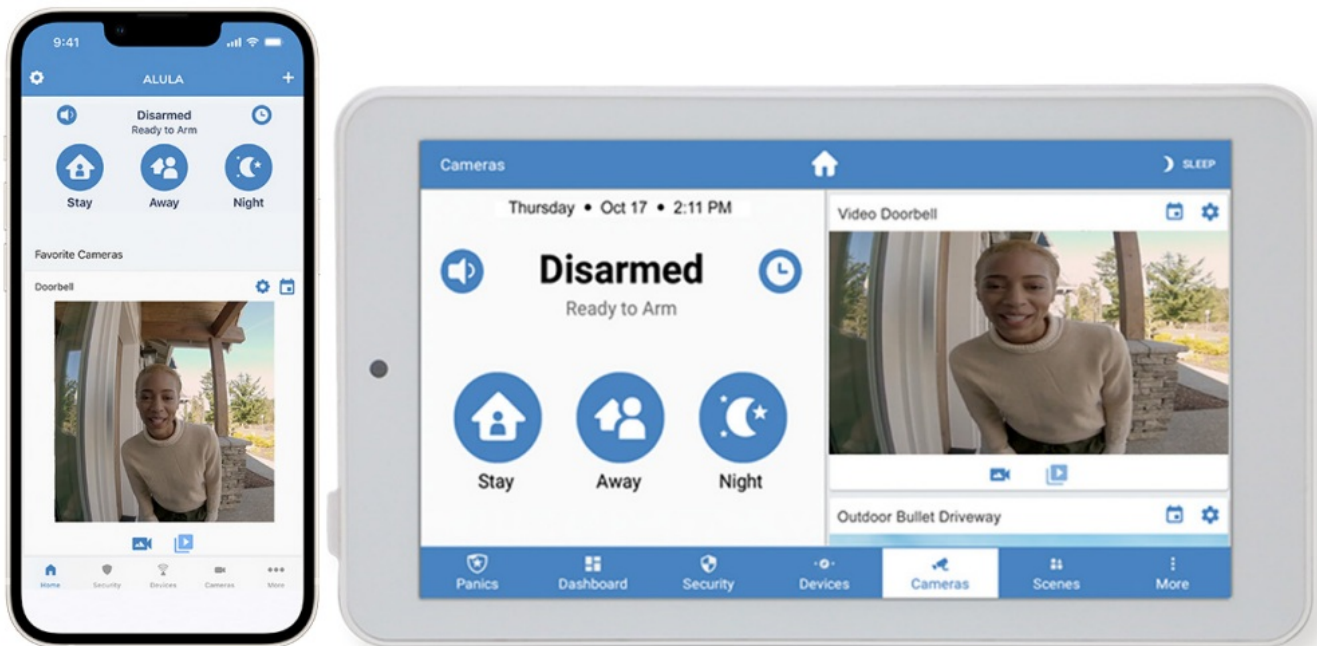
9:41

ALULA

Disarmed
Ready to Arm

Stay
Away
Night

Favorite Cameras

Doorbell

Home
Security
Devices
Cameras
More

Cameras

SLEEP

Thursday • Oct 17 • 2:11 PM

Disarmed
Ready to Arm

Stay
Away
Night

Video Doorbell

Outdoor Bullet Driveway

Panics
Dashboard
Security
Devices
Cameras
Scenes
More